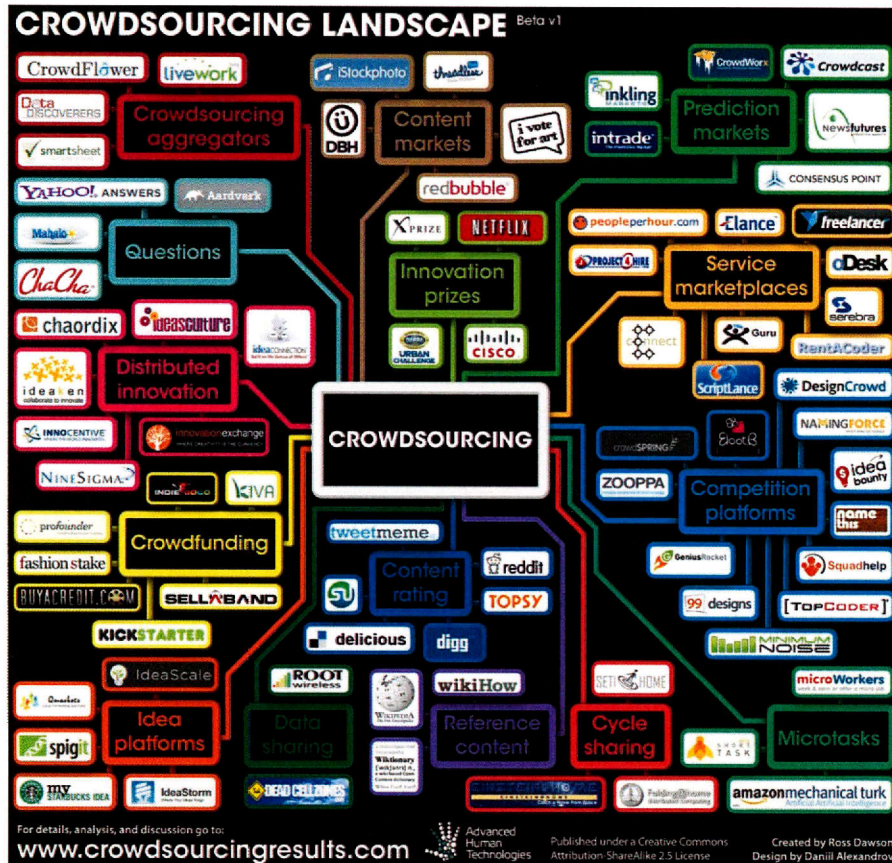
CROWDSOURCING LANDSCAPE Beta v1

CrowdFlower
livework
Data Discoverers
smartsheet
Crowdsourcing aggregators

iStockphoto
threadless
DBH
Content markets
i vote for art
redbubble

CrowdWorx
Crowdcast
inkling
intrade
Prediction markets
Newsfutures
CONSENSUS POINT

YAHOO! ANSWERS
Aardvark
Mahalo
Questions
ChaCha

XPRIZE
NETFLIX
Innovation prizes
URBAN CHALLENGE
CISCO

peopleperhour.com
Elance
freelancer
PROJECT4HIRE
Service marketplaces
oDesk
serebra
connect
Guru
RentACoder
ScriptLance

chaordix
ideasculture
idea CONNECTION
ideaken
Distributed innovation
INNOCENTIVE
innovation exchange
NINESIGMA

CROWDSOURCING

DesignCrowd
crowdSPRING
NAMINGFORCE
idea bounty
ZOOPPA
Competition platforms
name this
GeniusRocket
Squadhelp
99designs
TOPCODER
MINIMUM NOISE

INDIEGOGO
KIVA
profounder
Crowdfunding
fashion stake
BUYACREDIT.COM
SELLABAND
KICKSTARTER

tweetmeme
Content rating
reddit
TOPSY
delicious
digg

IdeaScale
Idea platforms
spigit
my STARBUCKS IDEA
IdeaStorm

ROOT wireless
Data sharing
DEAD CELLZONES
WIKIPEDIA
wikiHow
Wiktionary
Reference content

SETI@HOME
Cycle sharing
Folding@home
microWorkers
SHORT TASK
Microtasks
amazonmechanical turk Artificial Artificial Intelligence

For details, analysis, and discussion go to:
www.crowdsourcingresults.com
Advanced Human Technologies
Published under a Creative Commons Attribution-ShareAlike 2.5 License
Created by Ross Dawson
Design by Daniil Alexandrov